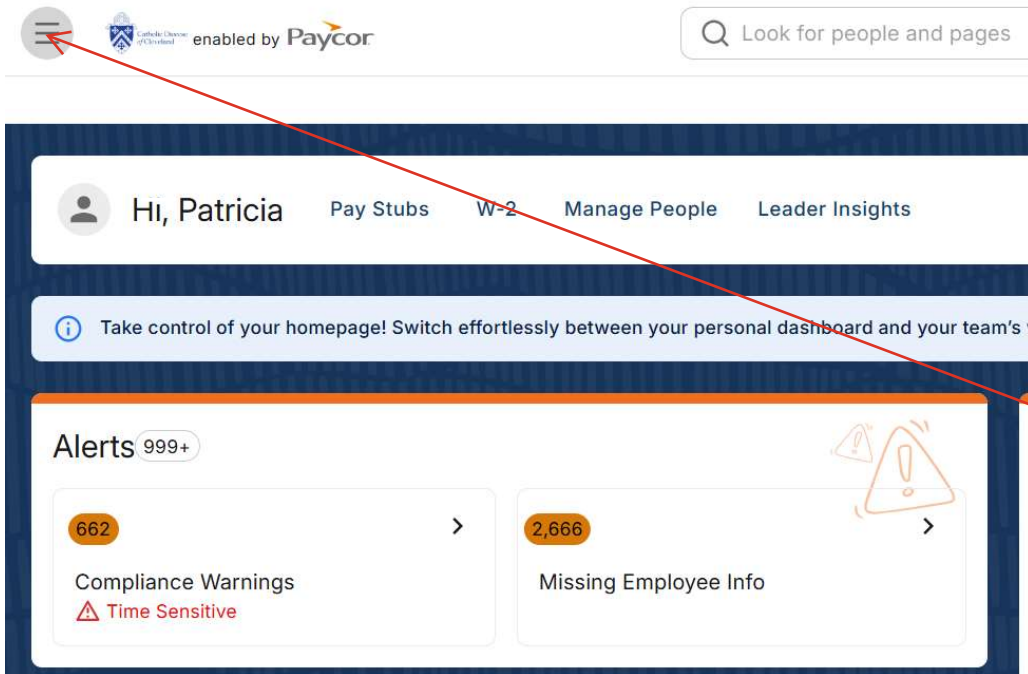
Catholic Diocese of Cleveland enabled by Paycor

Look for people and pages

Hi, Patricia

Pay Stubs W-2 Manage People Leader Insights

Take control of your homepage! Switch effortlessly between your personal dashboard and your team's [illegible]

Alerts 999+

662

Compliance Warnings

Time Sensitive

2,666

Missing Employee Info